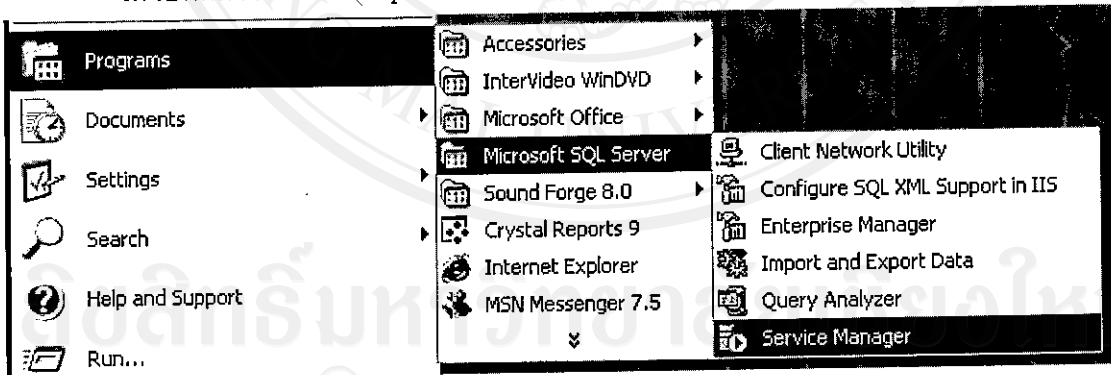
Programs
Documents
Settings
Search
Help and Support
Run...

Accessories
InterVideo WinDVD
Microsoft Office
Microsoft SQL Server
Sound Forge 8.0
Crystal Reports 9
Internet Explorer
MSN Messenger 7.5

Client Network Utility
Configure SQL XML Support in IIS
Enterprise Manager
Import and Export Data
Query Analyzer
Service Manager